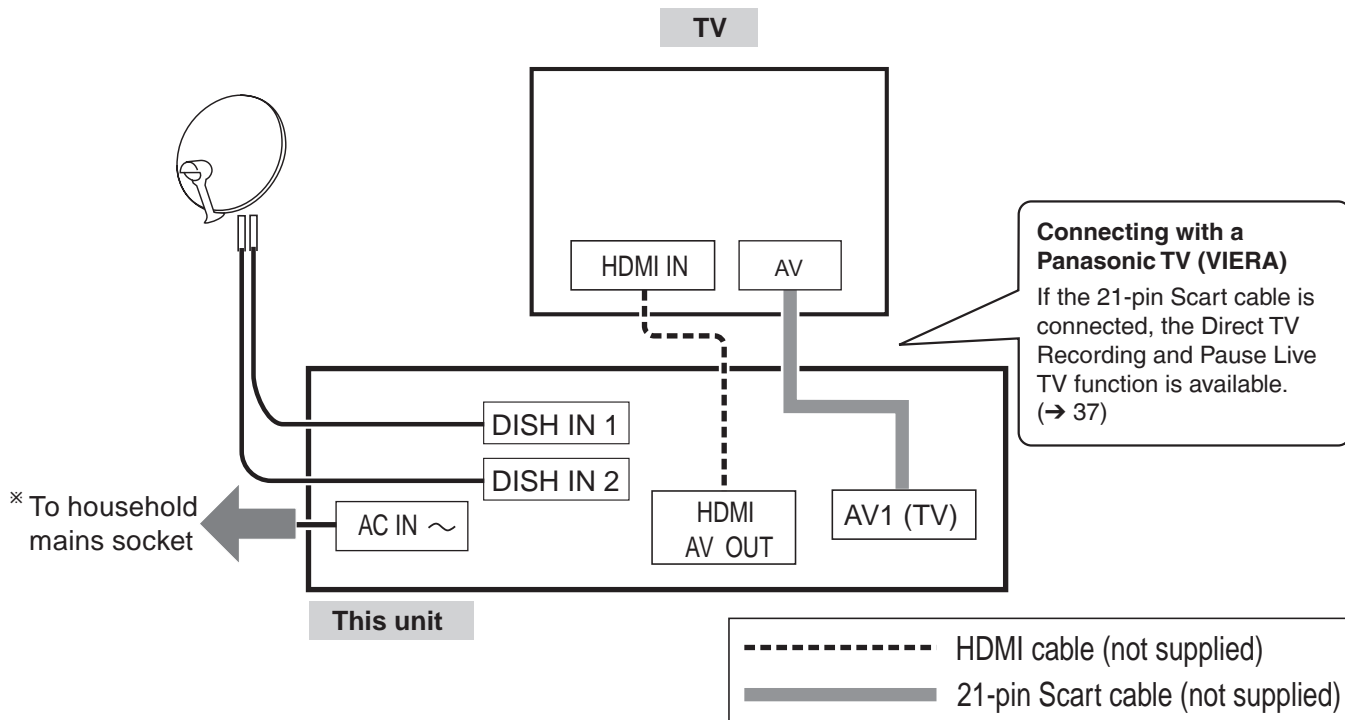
TV

HDMI IN

AV

Connecting with a Panasonic TV (VIERA)

If the 21-pin Scart cable is connected, the Direct TV Recording and Pause Live TV function is available. (→ 37)

DISH IN 1

DISH IN 2

※ To household mains socket

AC IN ～

HDMI AV OUT

AV1 (TV)

This unit

HDMI cable (not supplied)

21-pin Scart cable (not supplied)